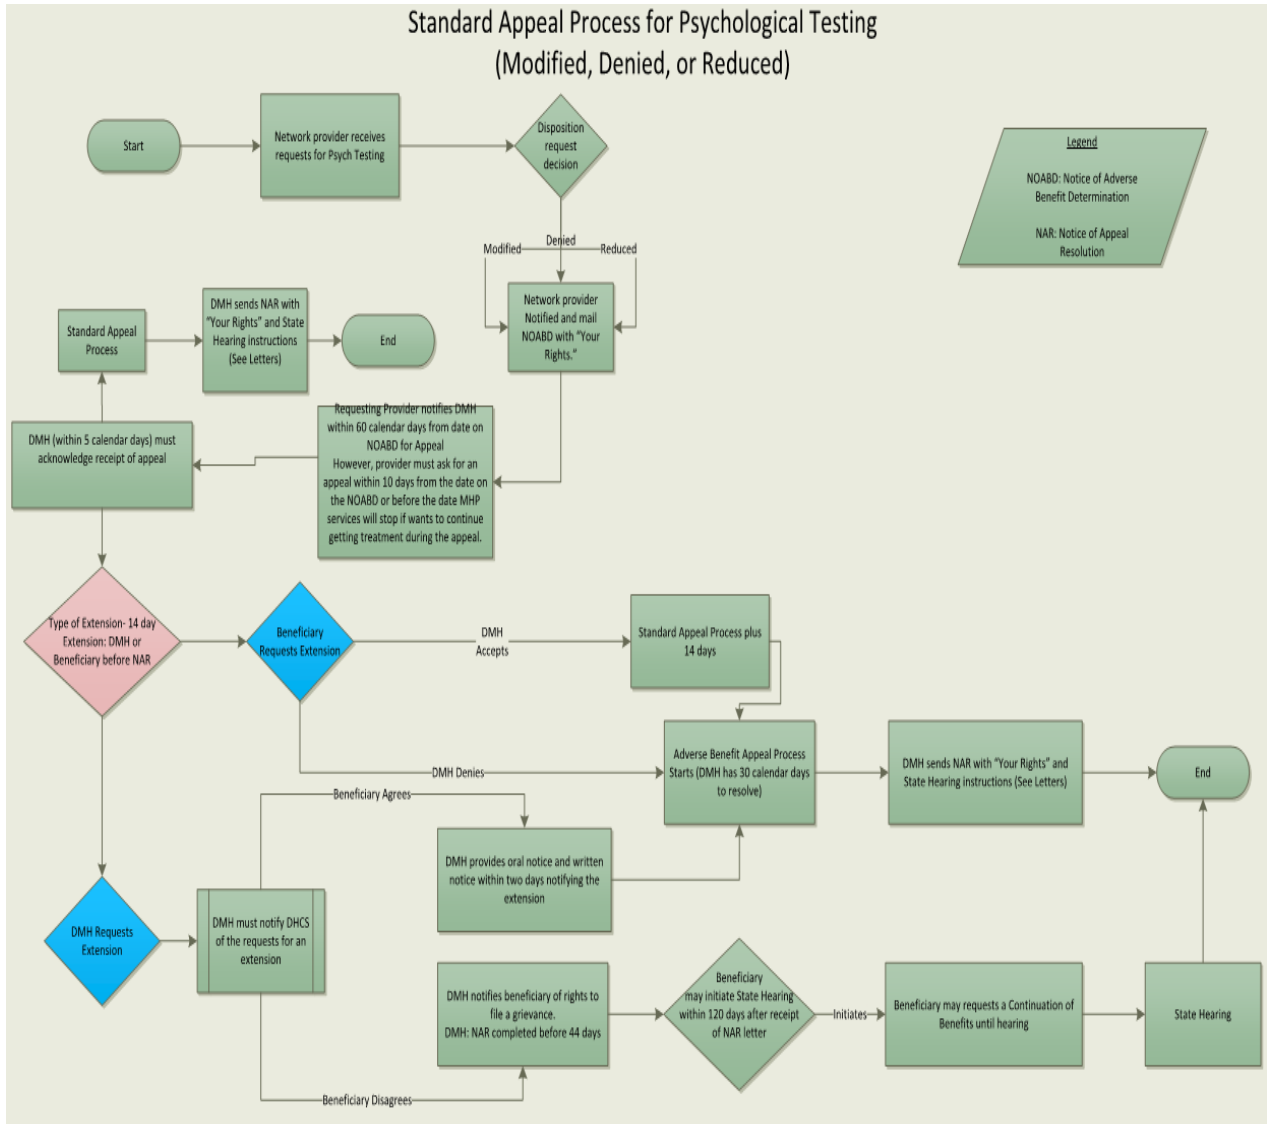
Standard Appeal Process for Psychological Testing
(Modified, Denied, or Reduced)

Start

Network provider receives requests for Psych Testing

Disposition request decision

Legend

NOABD: Notice of Adverse Benefit Determination

NAR: Notice of Appeal Resolution

Modified

Denied

Reduced

Network provider Notified and mail NOABD with "Your Rights."

Standard Appeal Process

DMH sends NAR with "Your Rights" and State Hearing instructions (See Letters)

End

Requesting Provider notifies DMH within 60 calendar days from date on NOABD for Appeal
However, provider must ask for an appeal within 10 days from the date on the NOABD or before the date MHP services will stop if wants to continue getting treatment during the appeal.

DMH (within 5 calendar days) must acknowledge receipt of appeal

Type of Extension- 14 day Extension: DMH or Beneficiary before NAR

Beneficiary Requests Extension

DMH Accepts

Standard Appeal Process plus 14 days

DMH Denies

Adverse Benefit Appeal Process Starts (DMH has 30 calendar days to resolve)

DMH sends NAR with "Your Rights" and State Hearing instructions (See Letters)

End

Beneficiary Agrees

DMH provides oral notice and written notice within two days notifying the extension

DMH Requests Extension

DMH must notify DHCS of the requests for an extension

DMH notifies beneficiary of rights to file a grievance.
DMH: NAR completed before 44 days

Beneficiary may initiate State Hearing within 120 days after receipt of NAR letter

Initiates

Beneficiary may requests a Continuation of Benefits until hearing

State Hearing

Beneficiary Disagrees